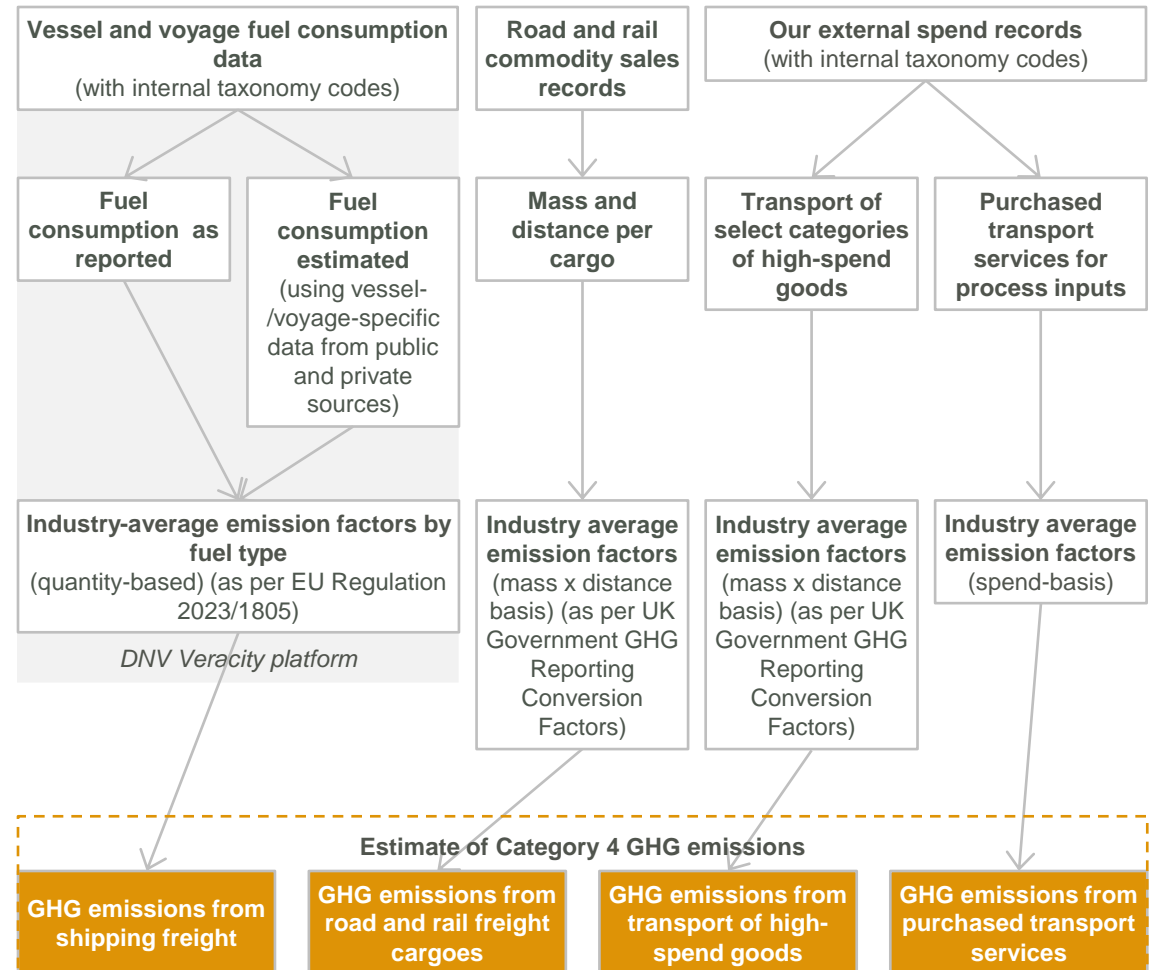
Vessel and voyage fuel consumption data
(with internal taxonomy codes)

Road and rail commodity sales records

Our external spend records
(with internal taxonomy codes)

Fuel consumption as reported

Fuel consumption estimated
(using vessel-/voyage-specific data from public and private sources)

Mass and distance per cargo

Transport of select categories of high-spend goods

Purchased transport services for process inputs

Industry-average emission factors by fuel type
(quantity-based) (as per EU Regulation 2023/1805)

DNV Veracity platform

Industry average emission factors
(mass x distance basis) (as per UK Government GHG Reporting Conversion Factors)

Industry average emission factors
(mass x distance basis) (as per UK Government GHG Reporting Conversion Factors)

Industry average emission factors
(spend-basis)

Estimate of Category 4 GHG emissions

GHG emissions from shipping freight

GHG emissions from road and rail freight cargoes

GHG emissions from transport of high-spend goods

GHG emissions from purchased transport services